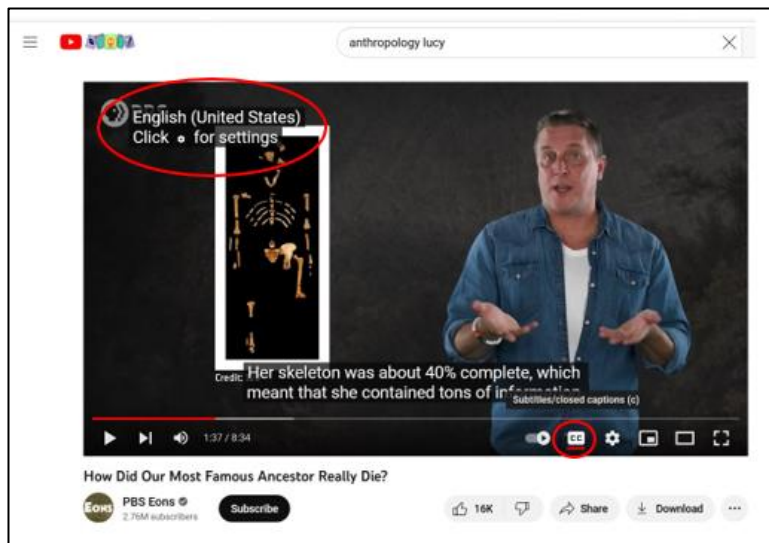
anthropology lucy

PBS

English (United States)
Click ⚙ for settings

Credit

Her skeleton was about 40% complete, which meant that she contained tons of information

Subtitles/closed captions (c)

1:37 / 8:34

CC

How Did Our Most Famous Ancestor Really Die?

EONS

PBS Eons
2.76M subscribers

Subscribe

16K

Share

Download

...